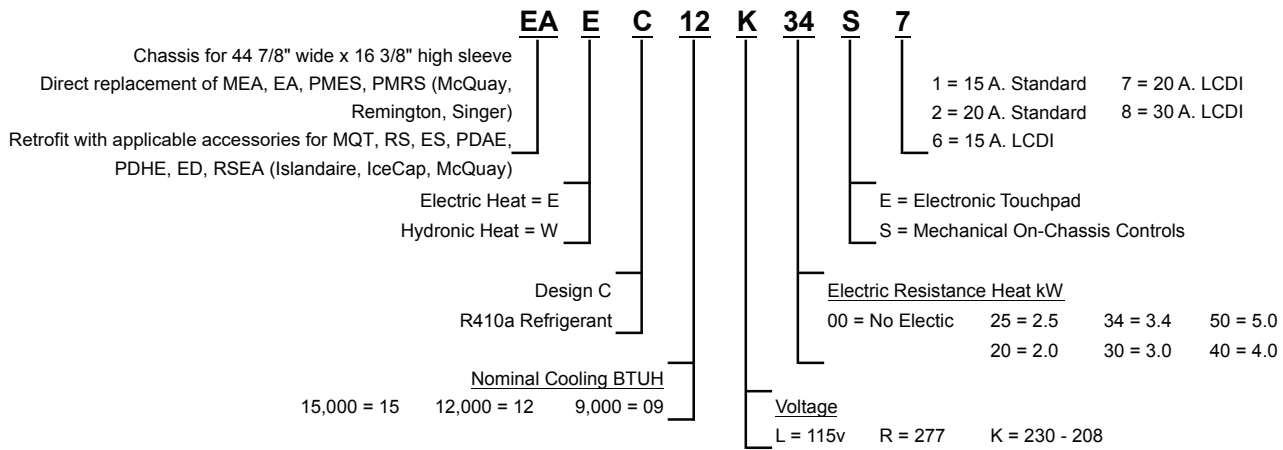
EA E C 12 K 34 S 7

Chassis for 44 7/8" wide x 16 3/8" high sleeve
Direct replacement of MEA, EA, PMES, PMRS (McQuay, Remington, Singer)
Retrofit with applicable accessories for MQT, RS, ES, PDAE, PDHE, ED, RSEA (Islandaire, IceCap, McQuay)

Electric Heat = E
Hydronic Heat = W

Design C
R410a Refrigerant

Nominal Cooling BTUH
15,000 = 15 12,000 = 12 9,000 = 09

Voltage
L = 115v R = 277 K = 230 - 208

1 = 15 A. Standard 7 = 20 A. LCDI
2 = 20 A. Standard 8 = 30 A. LCDI
6 = 15 A. LCDI

E = Electronic Touchpad
S = Mechanical On-Chassis Controls

Electric Resistance Heat kW
00 = No Electic 25 = 2.5 34 = 3.4 50 = 5.0
20 = 2.0 30 = 3.0 40 = 4.0